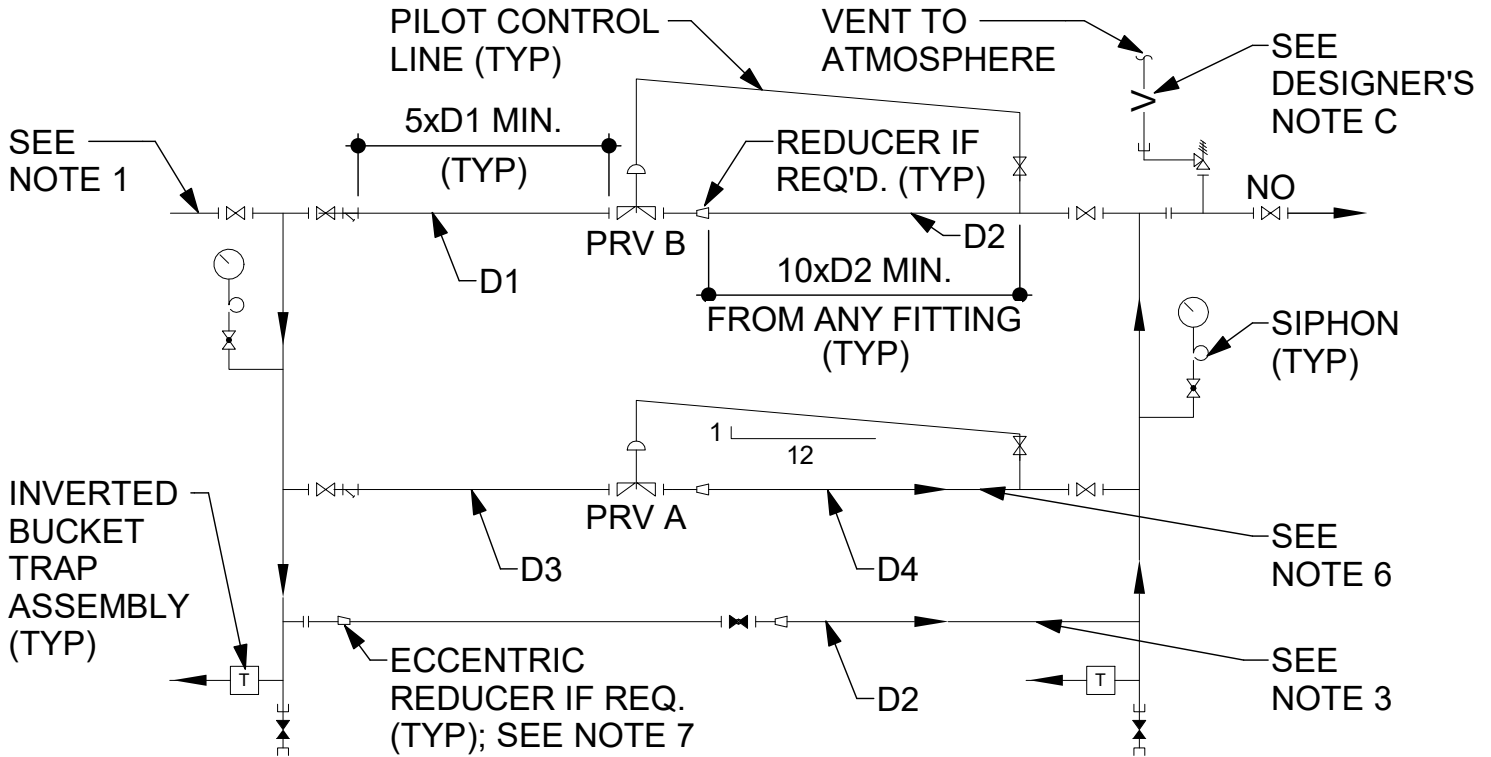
PILOT CONTROL LINE (TYP)

VENT TO ATMOSPHERE

SEE DESIGNER'S NOTE C

SEE NOTE 1

5xD1 MIN.

(TYP)

REDUCER IF REQ'D. (TYP)

NO

PRV B

D2

D1

10xD2 MIN.

FROM ANY FITTING (TYP)

SIPHON (TYP)

1

12

INVERTED BUCKET TRAP ASSEMBLY (TYP)

PRV A

SEE NOTE 6

D3

D4

ECCENTRIC REDUCER IF REQ. (TYP); SEE NOTE 7

T

D2

T

SEE NOTE 3